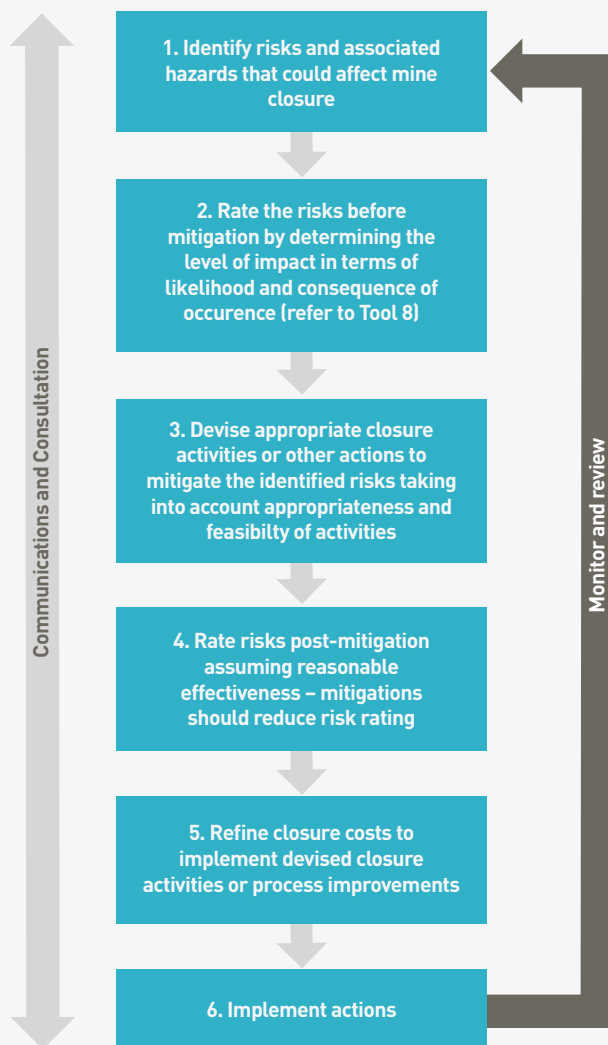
Communications and Consultation

1. Identify risks and associated hazards that could affect mine closure

2. Rate the risks before mitigation by determining the level of impact in terms of likelihood and consequence of occurence (refer to Tool 8)

3. Devise appropriate closure activities or other actions to mitigate the identified risks taking into account appropriateness and feasibilty of activities

4. Rate risks post-mitigation assuming reasonable effectiveness – mitigations should reduce risk rating

5. Refine closure costs to implement devised closure activities or process improvements

6. Implement actions

Monitor and review